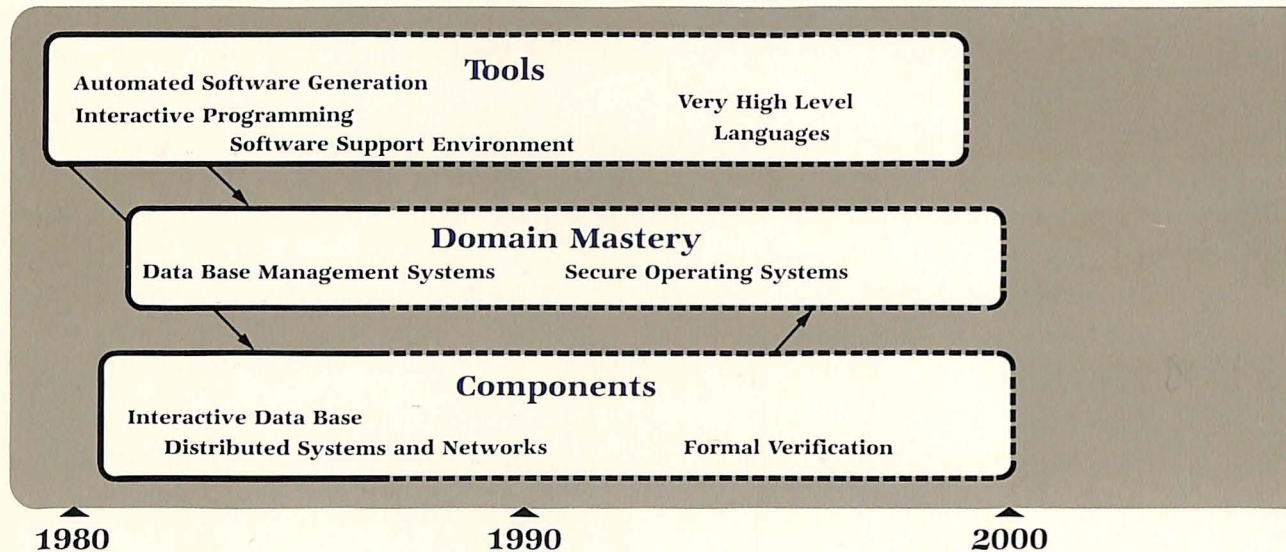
Tools
Automated Software Generation
Interactive Programming
Software Support Environment
Very High Level Languages

Domain Mastery
Data Base Management Systems
Secure Operating Systems

Components
Interactive Data Base
Distributed Systems and Networks
Formal Verification

1980
1990
2000